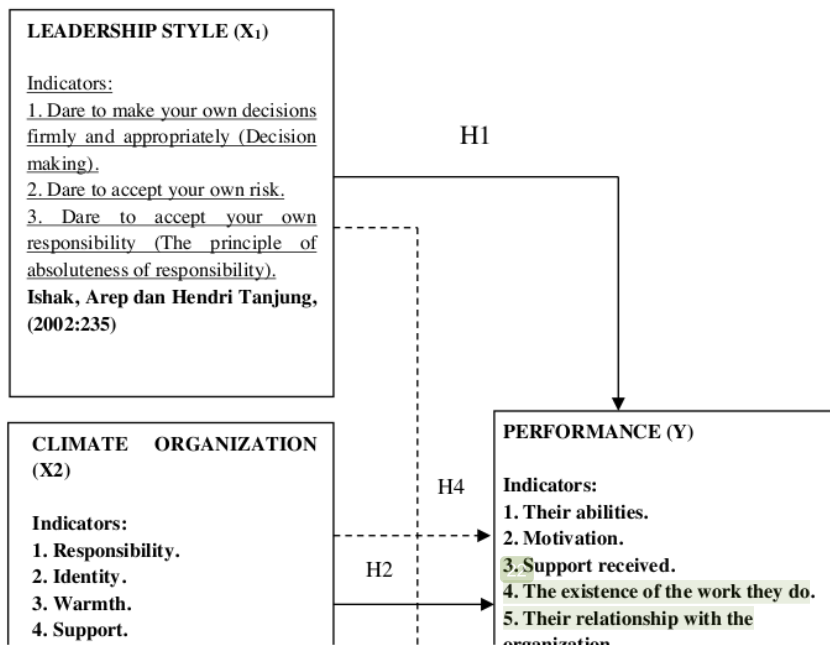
LEADERSHIP STYLE ($X_1$)

Indicators:
1. Dare to make your own decisions firmly and appropriately (Decision making).
2. Dare to accept your own risk.
3. Dare to accept your own responsibility (The principle of absoluteness of responsibility).
Ishak, Arep dan Hendri Tanjung, (2002:235)

H1

CLIMATE ORGANIZATION (X2)

Indicators:
1. Responsibility.
2. Identity.
3. Warmth.
4. Support.

H4

H2

PERFORMANCE (Y)

Indicators:
1. Their abilities.
2. Motivation.
3. Support received.
4. The existence of the work they do.
5. Their relationship with the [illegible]